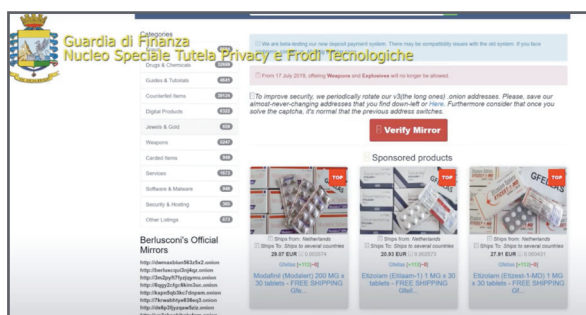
Guardia di Finanza
Nucleo Speciale Tutela Privacy e Frodi Tecnologiche

Categories

Drugs & Chemicals

Guides & Tutorials 4841

Counterfeit Items 10124

Digital Products 6122

Jewels & Gold 428

Weapons 1247

Carded Items 948

Services 1672

Software & Malware 946

Security & Hosting 395

Other Listings 673

Berlusconi's Official Mirrors

http://derxaskion563z5x2.onion
http://berlusconi3nj4qz.onion
http://3m2pyt57fyjtjgmo.onion
http://8ggyi2cfgc4kbn3uc.onion
http://kazo8qb3ks7olrqam.onion
http://7krwabbtye836eg3.onion
http://de6p35yyqaw5zz.onion
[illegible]

We are beta-testing our new deposit payment system. There may be compatibility issues with the old system. If you face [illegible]

From 17 July 2018, offering Weapons and Explosives will no longer be allowed.

To improve security, we periodically rotate our v3(the long ones) .onion addresses. Please, save our almost-never-changing addresses that you find down-left or Here. Furthermore consider that once you solve the captcha, it's normal that the previous address switches.

Verify Mirror

Sponsored products

TOP

Ships from: Netherlands
Ships To: Ships to several countries
29.97 EUR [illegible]
Gfelsa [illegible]
Modafinil (Modalert) 200 MG x 30 tablets - FREE SHIPPING Gfe...

TOP

Ships from: Netherlands
Ships To: Ships to several countries
20.93 EUR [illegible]
Gfelsa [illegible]
Etizolam (Etilaam-1) 1 MG x 30 tablets - FREE SHIPPING Gfel...

TOP

Ships from: Netherlands
Ships To: Ships to several countries
27.91 EUR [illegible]
Gfelsa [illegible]
Etizolam (Etizest-1-MD) 1 MG x 30 tablets - FREE SHIPPING Gf...